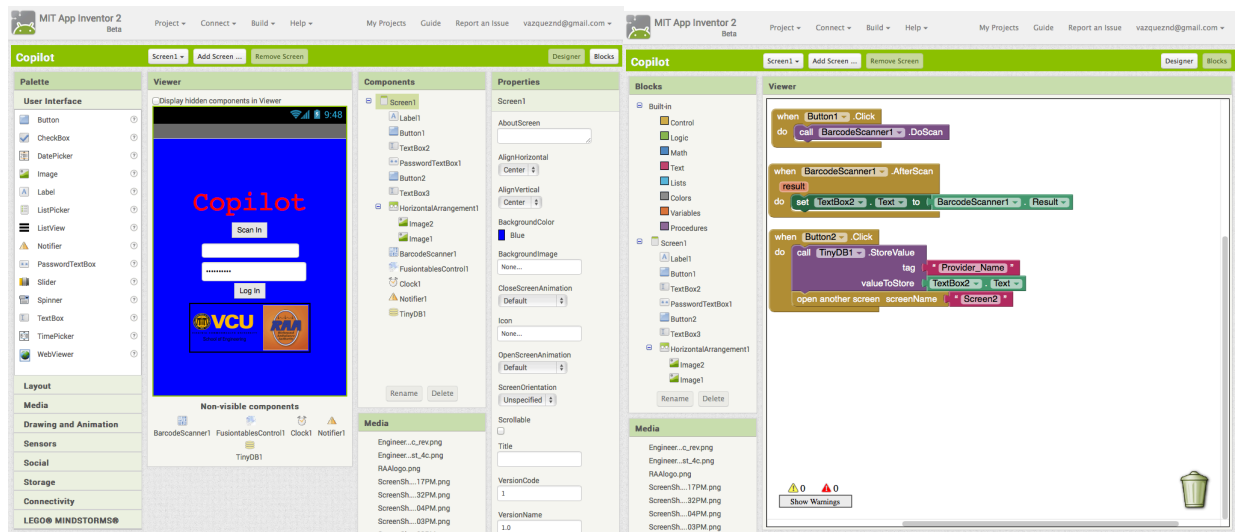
MIT App Inventor 2
Beta

Project ▾ Connect ▾ Build ▾ Help ▾

My Projects Guide Report an Issue vazqueznd@gmail.com ▾

Copilot

Screen1 ▾ Add Screen ... Remove Screen

Designer Blocks

Palette

User Interface

Button
CheckBox
DatePicker
Image
Label
ListPicker
ListView
Notifier
PasswordTextBox
Slider
Spinner
TextBox
TimePicker
WebViewer

Layout
Media
Drawing and Animation
Sensors
Social
Storage
Connectivity
LEGO® MINDSTORMS®

Viewer

Display hidden components in Viewer

9:48

Copilot

Scan In

••••••••••

Log In

VCU

RAM

Non-visible components

BarcodeScanner1 FusiontablesControl1 Clock1 Notifier1 TinyDB1

Components

Screen1
Label1
Button1
TextBox2
PasswordTextBox1
Button2
TextBox3
HorizontalArrangement1
Image2
Image1
BarcodeScanner1
FusiontablesControl1
Clock1
Notifier1
TinyDB1

Rename Delete

Media

Engineer...c_rev.png
Engineer...st_4c.png
RAAlogo.png
ScreenSh....17PM.png
ScreenSh....32PM.png
ScreenSh....04PM.png
ScreenSh....03PM.png

Properties

Screen1

AboutScreen

AlignHorizontal
Center

AlignVertical
Center

BackgroundColor
Blue

BackgroundImage
None...

CloseScreenAnimation
Default

Icon
None...

OpenScreenAnimation
Default

ScreenOrientation
Unspecified

Scrollable

Title

VersionCode
1

VersionName
1.0

MIT App Inventor 2
Beta

Project ▾ Connect ▾ Build ▾ Help ▾

My Projects Guide Report an Issue vazquezнd@gmail.com ▾

Copilot

Screen1 ▾ Add Screen ... Remove Screen

Designer Blocks

Blocks

Built-in
Control
Logic
Math
Text
Lists
Colors
Variables
Procedures
Screen1
Label1
Button1
TextBox2
PasswordTextBox1
Button2
TextBox3
HorizontalArrangement1
Image2
Image1

Rename Delete

Media

Engineer...c_rev.png
Engineer...st_4c.png
RAAlogo.png
ScreenSh....17PM.png
ScreenSh....32PM.png
ScreenSh....04PM.png
ScreenSh....03PM.png

Viewer

when Button1 .Click
do call BarcodeScanner1 .DoScan

when BarcodeScanner1 .AfterScan
result
do set TextBox2 . Text to BarcodeScanner1 . Result

when Button2 .Click
do call TinyDB1 .StoreValue
tag " Provider_Name "
valueToStore TextBox2 . Text
open another screen screenName " Screen2 "

0 0
Show Warnings